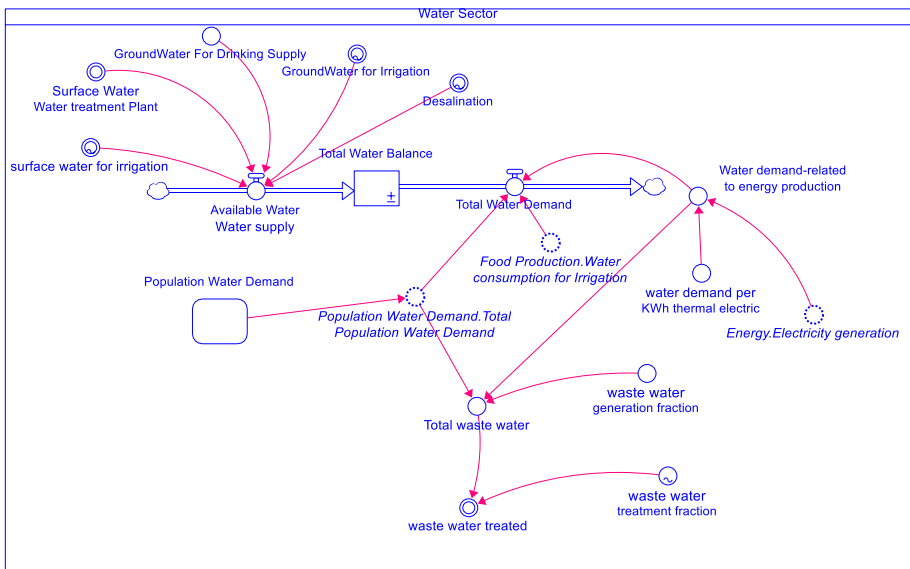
Water Sector

GroundWater For Drinking Supply

GroundWater for Irrigation

Surface Water
Water treatment Plant

Desalination

surface water for irrigation

Total Water Balance

Water demand-related
to energy production

Available Water
Water supply

Total Water Demand

Food Production.Water
consumption for Irrigation

Population Water Demand

Population Water Demand.Total
Population Water Demand

water demand per
KWh thermal electric

Energy.Electricity generation

waste water
generation fraction

Total waste water

waste water
treatment fraction

waste water treated